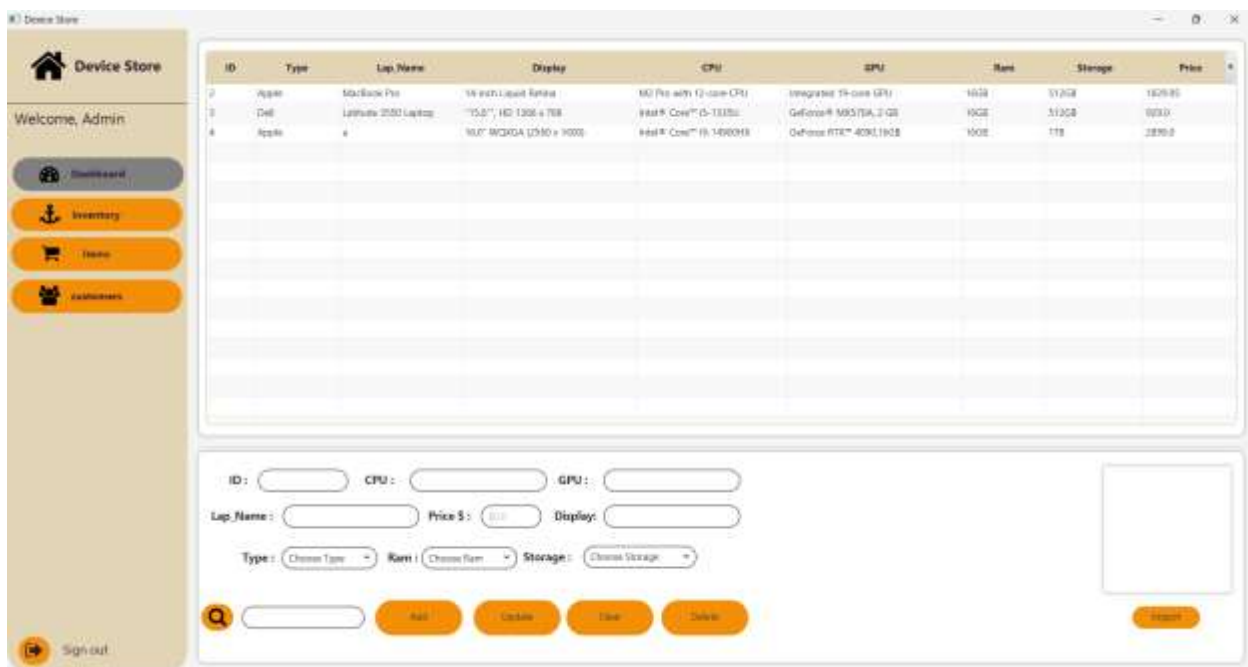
Device Store

Device Store

Welcome, Admin

Dashboard

Inventory

Items

customers

Sign out

| ID | Type | Lap_Name | Display | CPU | GPU | Ram | Storage | Price |
|---|---|---|---|---|---|---|---|---|
| 2 | Apple | MacBook Pro | 14-inch Liquid Retina | M3 Pro with 12-core CPU | Integrated 18-core GPU | 16GB | 512GB | 1829.85 |
| 3 | Dell | Latitude 3550 Laptop | "15.6", HD 1366 x 768 | Intel® Core™ i5-1335U | GeForce® MX570A, 2 GB | 16GB | 512GB | 929.0 |
| 4 | Apple | a | 16.0" WQXGA (2560 x 1600) | Intel® Core™ i9-14900HX | GeForce RTX™ 4090,16GB | 16GB | 1TB | 2899.0 |

ID :

CPU :

GPU :

Lap_Name :

Price $ :

Display:

Type : Choose Type

Ram : Choose Ram

Storage : Choose Storage

Add

Update

Clear

Delete

Import